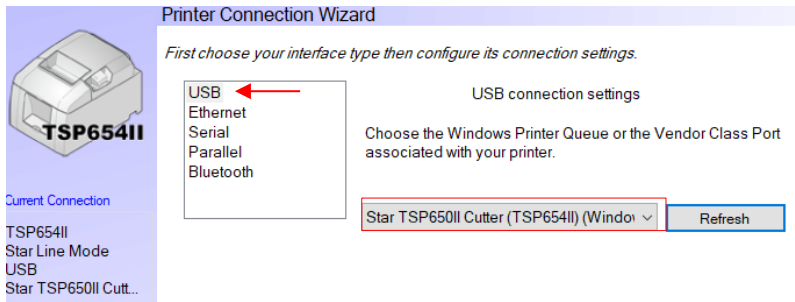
Printer Connection Wizard

First choose your interface type then configure its connection settings.

TSP654II

USB
Ethernet
Serial
Parallel
Bluetooth

USB connection settings

Choose the Windows Printer Queue or the Vendor Class Port associated with your printer.

Star TSP650II Cutter (TSP654II) (Windo

Refresh

Current Connection

TSP654II
Star Line Mode
USB
Star TSP650II Cutt...